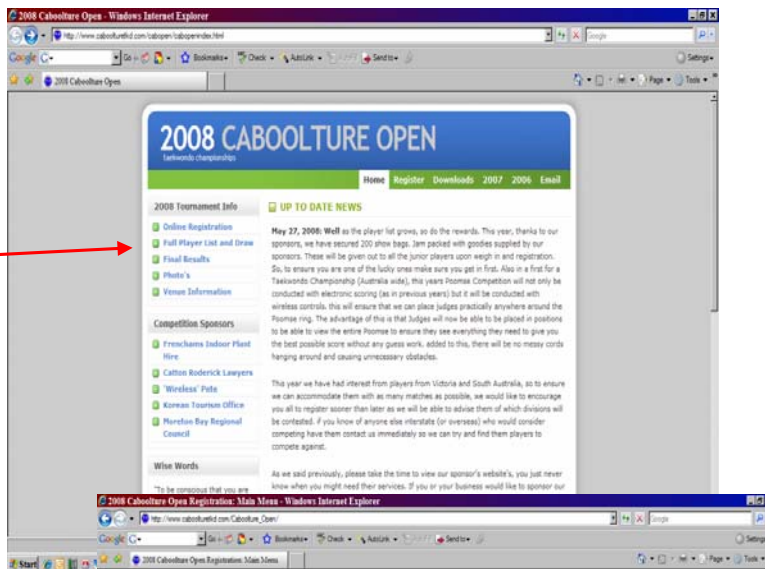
2008 Caboolture Open - Windows Internet Explorer

http://www.cabooltureltkd.com/cabopen/cabopenindex.html

Google

Go | Bookmarks | Check | AutoLink | Send to | Settings

2008 Caboolture Open

Page | Tools

2008 CABOOLTURE OPEN
Taekwondo championships

Home | Register | Downloads | 2007 | 2006 | Email

2008 Tournament Info

Online Registration
Full Player List and Draw
Final Results
Photo's
Venue Information

Competition Sponsors

Frenchams Indoor Plant Hire
Catton Roderick Lawyers
'Wireless' Pete
Korean Tourism Office
Moreton Bay Regional Council

Wise Words

"To be conscious that you are

UP TO DATE NEWS

May 27, 2008: Well as the player list grows, so do the rewards. This year, thanks to our sponsors, we have secured 200 show bags. Jam packed with goodies supplied by our sponsors. These will be given out to all the junior players upon weigh in and registration. So, to ensure you are one of the lucky ones make sure you get in first. Also in a first for a Taekwondo Championship (Australia wide), this years Poomse Competition will not only be conducted with electronic scoring (as in previous years) but it will be conducted with wireless controls. this will ensure that we can place judges practically anywhere around the Poomse ring. The advantage of this is that Judges will now be able to be placed in positions to be able to view the entire Poomse to ensure they see everything they need to give you the best possible score without any guess work. added to this, there will be no messy cords hanging around and causing unnecessary obstacles.

This year we have had interest from players from Victoria and South Australia, so to ensure we can accommodate them with as many matches as possible, we would like to encourage you all to register sooner than later as we will be able to advise them of which divisions will be contested. If you know of anyone else interstate (or overseas) who would consider competing have them contact us immediately so we can try and find them players to compete against.

As we said previously, please take the time to view our sponsor's website's, you just never know when you might need their services. If you or your business would like to sponsor our

2008 Caboolture Open Registration: Main Menu - Windows Internet Explorer

http://www.cabooltureltkd.com/Caboolture_Open/

Google

Go | Bookmarks | Check | AutoLink | Send to | Settings

2008 Caboolture Open Registration: Main Menu

Page | Tools

Start